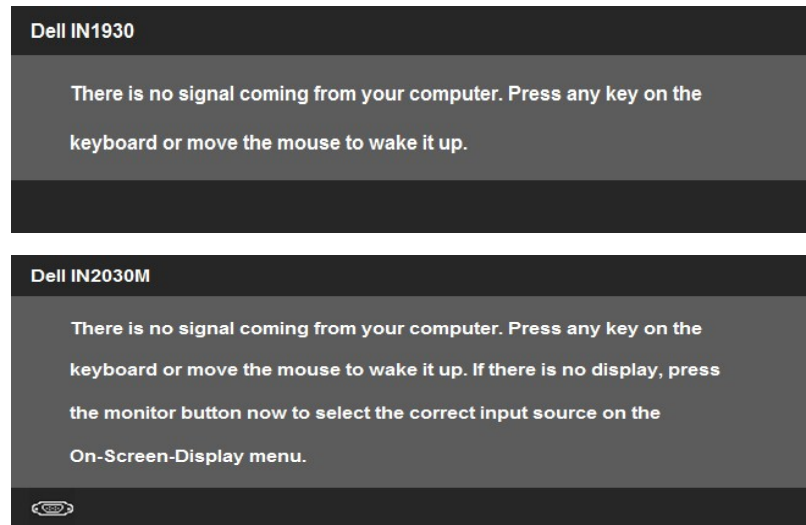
Dell IN1930

There is no signal coming from your computer. Press any key on the keyboard or move the mouse to wake it up.

Dell IN2030M

There is no signal coming from your computer. Press any key on the keyboard or move the mouse to wake it up. If there is no display, press the monitor button now to select the correct input source on the On-Screen-Display menu.